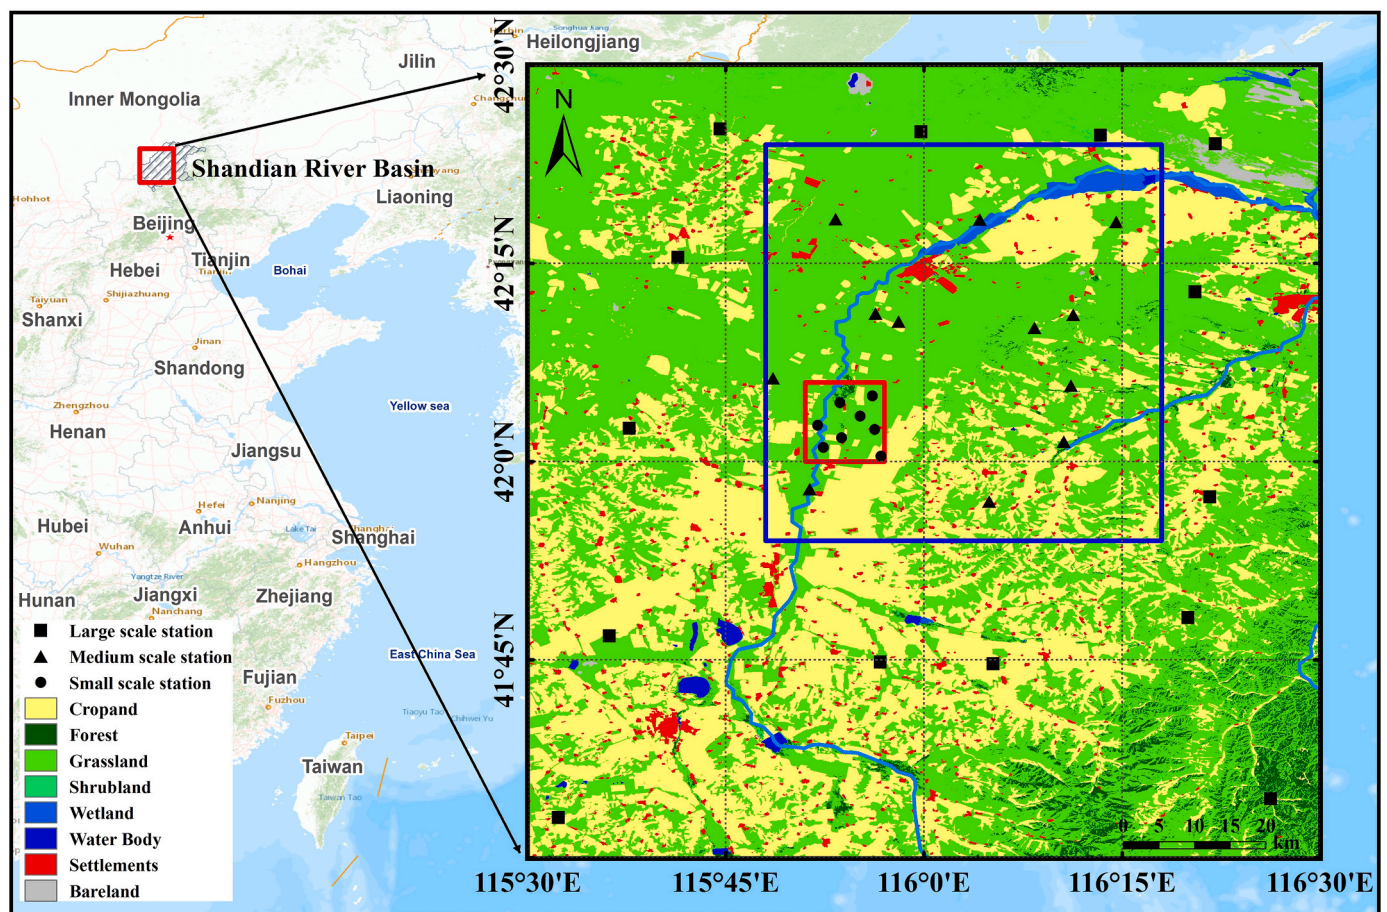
Heilongjiang
Jilin
Inner Mongolia
Shandian River Basin
Liaoning
Hohhot
Beijing
Tianjin
Hebei
Bohai
Taiyuan
Shijiazhuang
Shanxi
Jinan
Shandong
Zhengzhou
Yellow sea
Henan
Jiangsu
Hefei
Nanjing
Hubei
Anhui
Shanghai
Wuhan
Hangzhou
Hunan
Jiangxi
Zhejiang
Nanchang
Fujian
East China Sea
Fuzhou
Taipei
Taiwan

■ Large scale station
▲ Medium scale station
● Small scale station
Cropand
Forest
Grassland
Shrubland
Wetland
Water Body
Settlements
Bareland

N
42°30'N
42°15'N
42°0'N
41°45'N
0 5 10 15 20 km
115°30'E
115°45'E
116°0'E
116°15'E
116°30'E